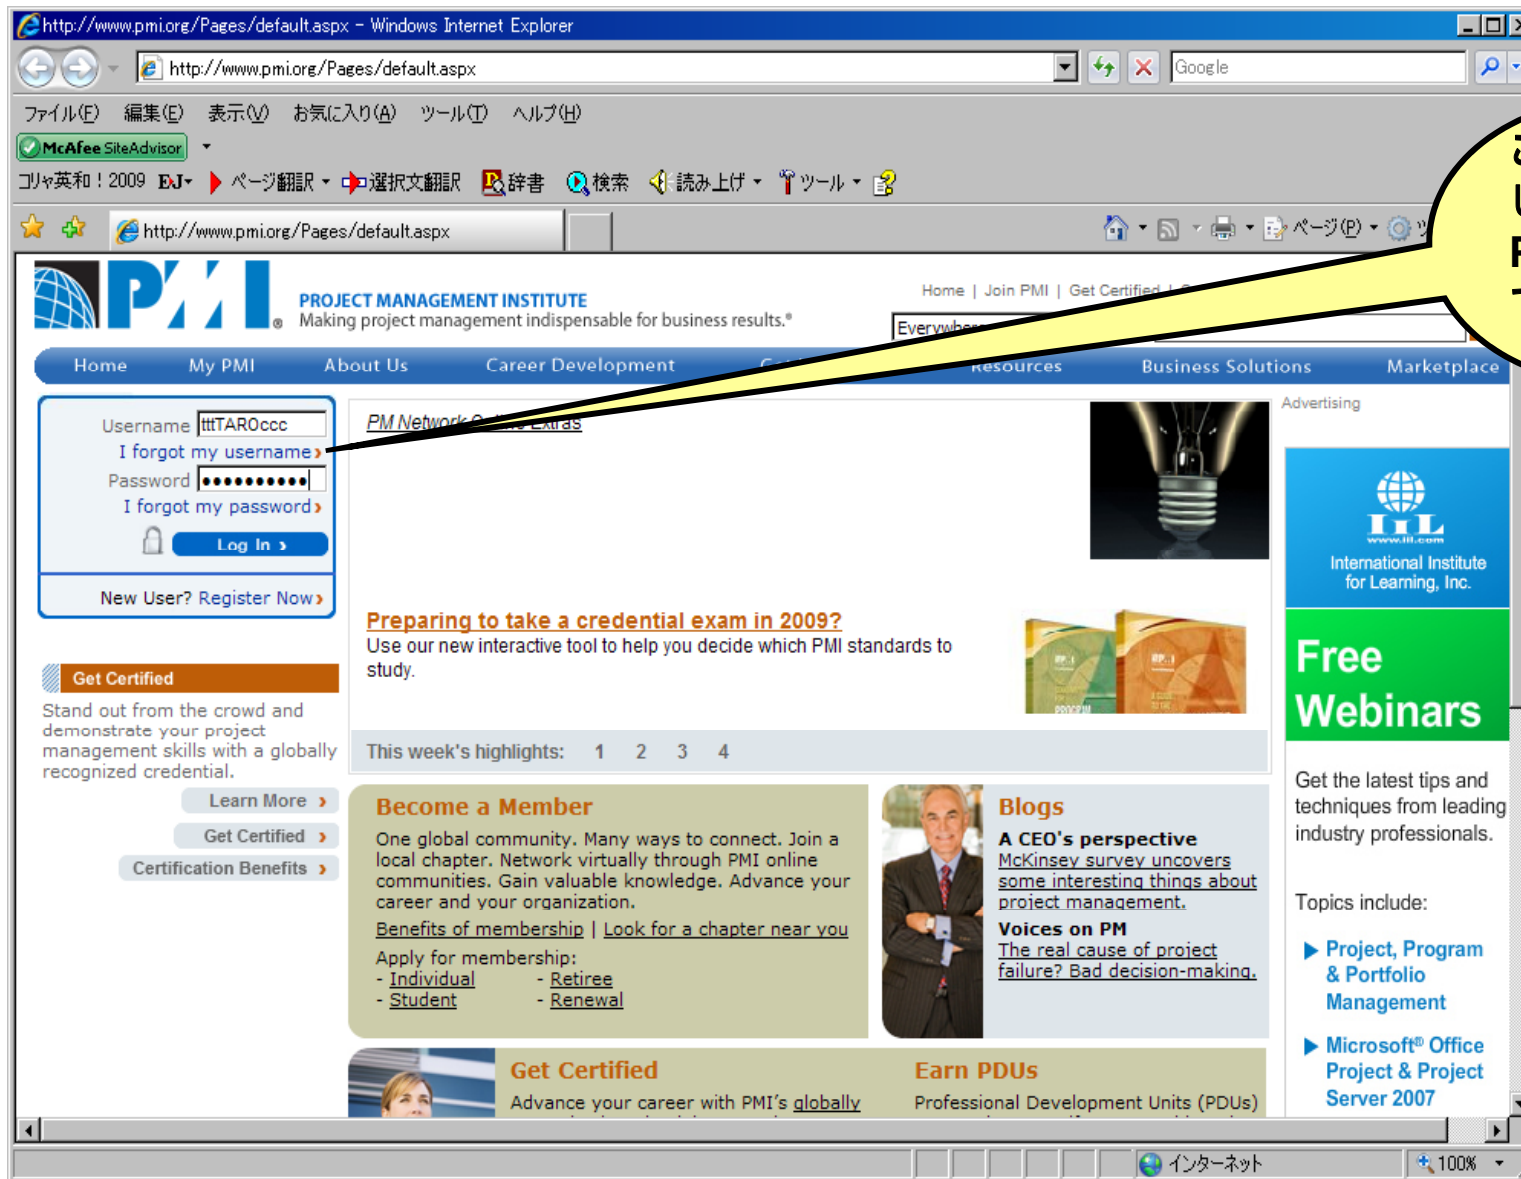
http://www.pmi.org/Pages/default.aspx - Windows Internet Explorer

http://www.pmi.org/Pages/default.aspx

Google

ファイル(F) 編集(E) 表示(V) お気に入り(A) ツール(T) ヘルプ(H)

McAfee SiteAdvisor

コリャ英和！2009 EJ ページ翻訳 選択文翻訳 辞書 検索 読み上げ ツール

http://www.pmi.org/Pages/default.aspx

ページ(P)

PMI

PROJECT MANAGEMENT INSTITUTE
Making project management indispensable for business results.®

Home | Join PMI | Get Certified |

Everywhere

Home My PMI About Us Career Development Resources Business Solutions Marketplace

Username tttTAROccc
I forgot my username›
Password ••••••••••
I forgot my password›
Log In ›
New User? Register Now›

PM Network Online Extras

Advertising

International Institute for Learning, Inc.

Free Webinars

Get the latest tips and techniques from leading industry professionals.

Topics include:

Project, Program & Portfolio Management

Microsoft® Office Project & Project Server 2007

Preparing to take a credential exam in 2009?
Use our new interactive tool to help you decide which PMI standards to study.

This week's highlights: 1 2 3 4

Get Certified
Stand out from the crowd and demonstrate your project management skills with a globally recognized credential.
Learn More ›
Get Certified ›
Certification Benefits ›

Become a Member
One global community. Many ways to connect. Join a local chapter. Network virtually through PMI online communities. Gain valuable knowledge. Advance your career and your organization.
Benefits of membership | Look for a chapter near you
Apply for membership:
- Individual - Retiree
- Student - Renewal

Blogs
A CEO's perspective
McKinsey survey uncovers some interesting things about project management.
Voices on PM
The real cause of project failure? Bad decision-making.

Get Certified
Advance your career with PMI's globally

Earn PDUs
Professional Development Units (PDUs)

インターネット
100%